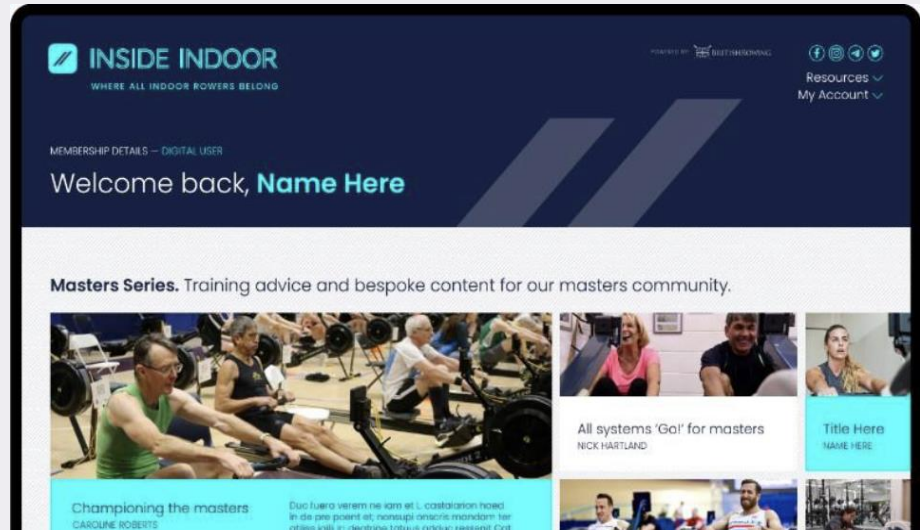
INSIDE INDOOR
WHERE ALL INDOOR ROWERS BELONG

POWERED BY BRITISHROWING

Resources
My Account

MEMBERSHIP DETAILS — DIGITAL USER
Welcome back, **Name Here**

**Masters Series.** Training advice and bespoke content for our masters community.

All systems 'Go!' for masters
NICK HARTLAND

Title Here
NAME HERE

Championing the masters
CAROLINE ROBERTS

Duo fuero verem ne iam et L castaiarion hoed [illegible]